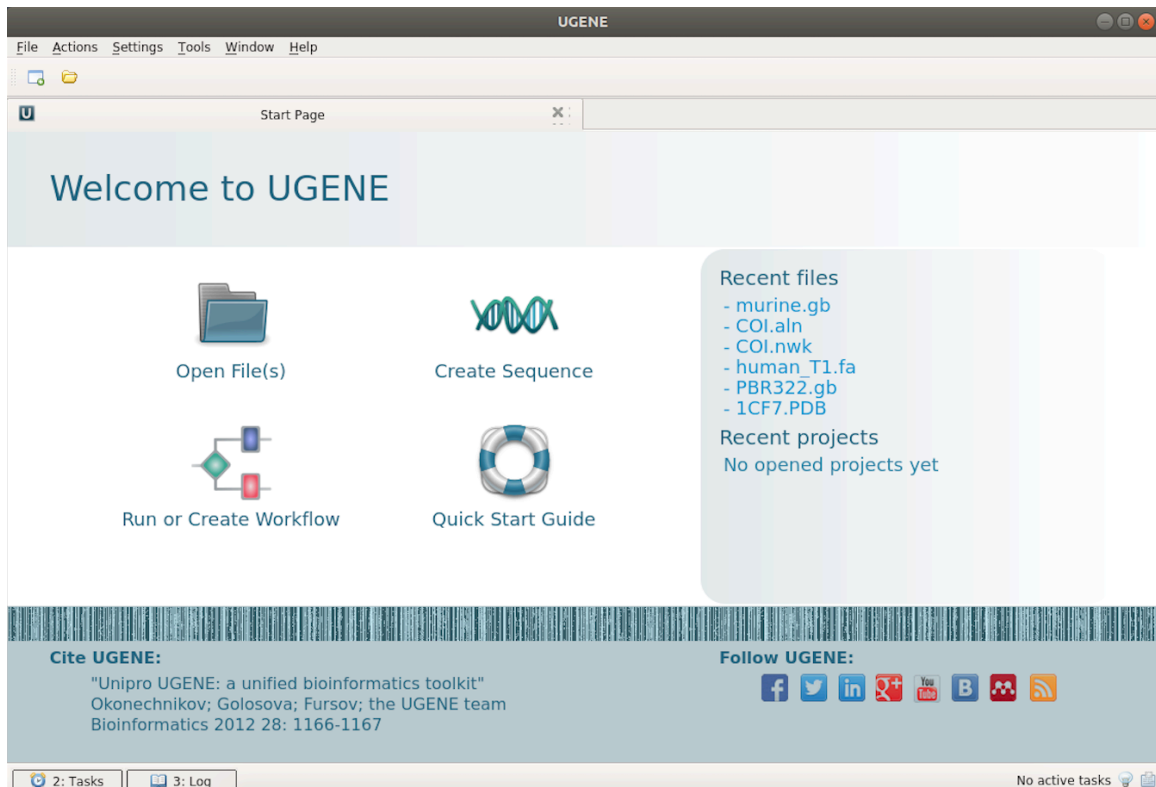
UGENE

File Actions Settings Tools Window Help

Start Page

Welcome to UGENE

Open File(s)

Create Sequence

Run or Create Workflow

Quick Start Guide

Recent files
- murine.gb
- COI.aln
- COI.nwk
- human_T1.fa
- PBR322.gb
- 1CF7.PDB

Recent projects
No opened projects yet

Cite UGENE:
"Unipro UGENE: a unified bioinformatics toolkit"
Okonechnikov; Golosova; Fursov; the UGENE team
Bioinformatics 2012 28: 1166-1167

Follow UGENE:

2: Tasks 3: Log

No active tasks